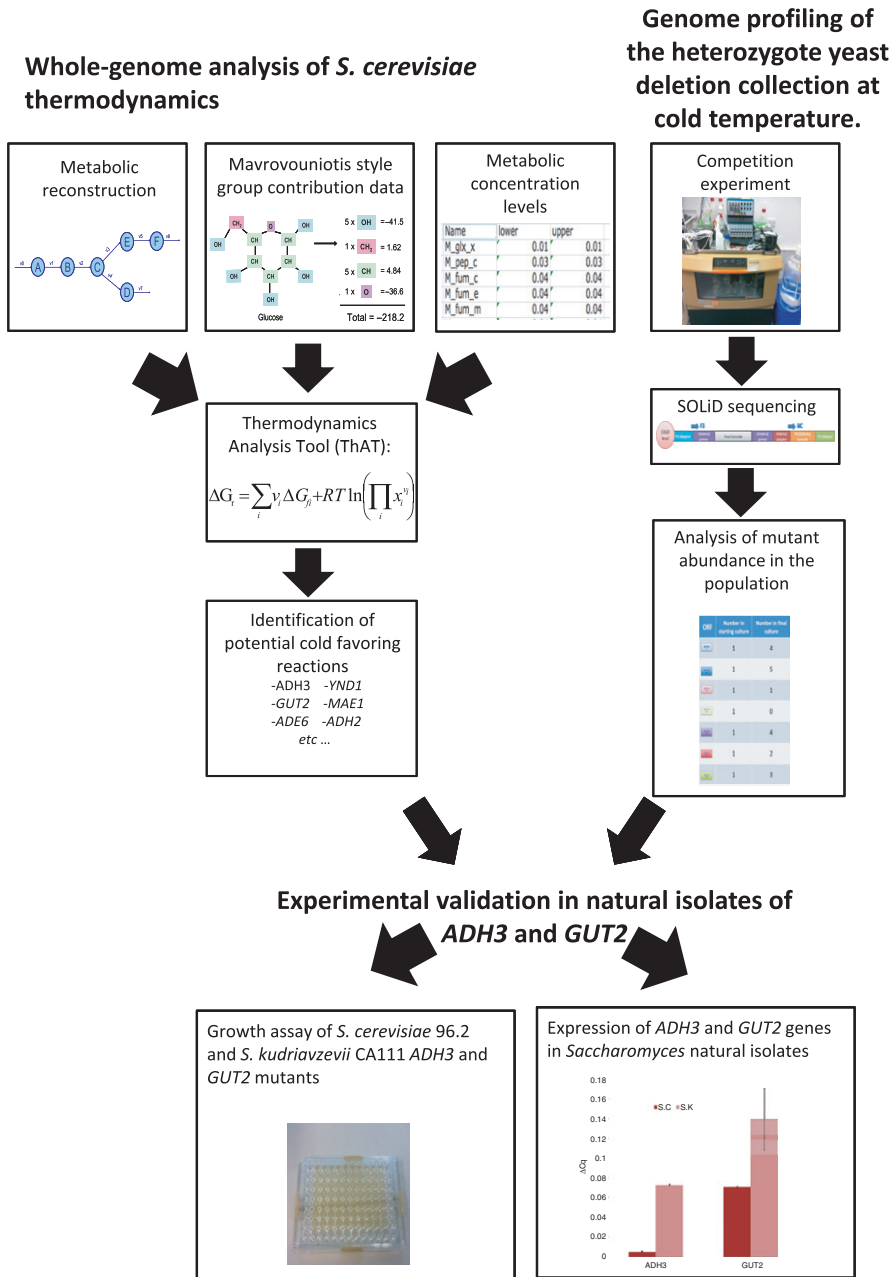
Whole-genome analysis of S. cerevisiae thermodynamics

Genome profiling of the heterozygote yeast deletion collection at cold temperature.

Metabolic reconstruction

A B C E F D

Mavrovouniotis style group contribution data

$CH_2$ O OH CH CH CH CH CH OH OH OH OH

Glucose

5 x OH = −41.5
1 x $CH_2$ = 1.62
5 x CH = 4.84
1 x O = −36.6
Total = −218.2

Metabolic concentration levels

| Name | lower | upper |
|---|---|---|
| M_glx_x | 0.01 | 0.01 |
| M_pep_c | 0.03 | 0.03 |
| M_fum_c | 0.04 | 0.04 |
| M_fum_e | 0.04 | 0.04 |
| M_fum_m | 0.04 | 0.04 |

Competition experiment

Thermodynamics Analysis Tool (ThAT):

$\Delta G_r = \sum_i v_i \Delta G_{fi} + RT \ln\left(\prod_i x_i^{v_i}\right)$

SOLiD sequencing

Analysis of mutant abundance in the population

| ORF | Number in starting culture | Number in final culture |
|---|---|---|
| | 1 | 4 |
| | 1 | 5 |
| | 1 | 1 |
| | 1 | 0 |
| | 1 | 4 |
| | 1 | 2 |
| | 1 | 3 |

Identification of potential cold favoring reactions
-ADH3 -YND1
-GUT2 -MAE1
-ADE6 -ADH2
etc ...

Experimental validation in natural isolates of ADH3 and GUT2

Growth assay of S. cerevisiae 96.2 and S. kudriavzevii CA111 ADH3 and GUT2 mutants

Expression of ADH3 and GUT2 genes in Saccharomyces natural isolates

S.C S.K

ΔCq

0.18
0.16
0.14
0.12
0.1
0.08
0.06
0.04
0.02
0

ADH3 GUT2